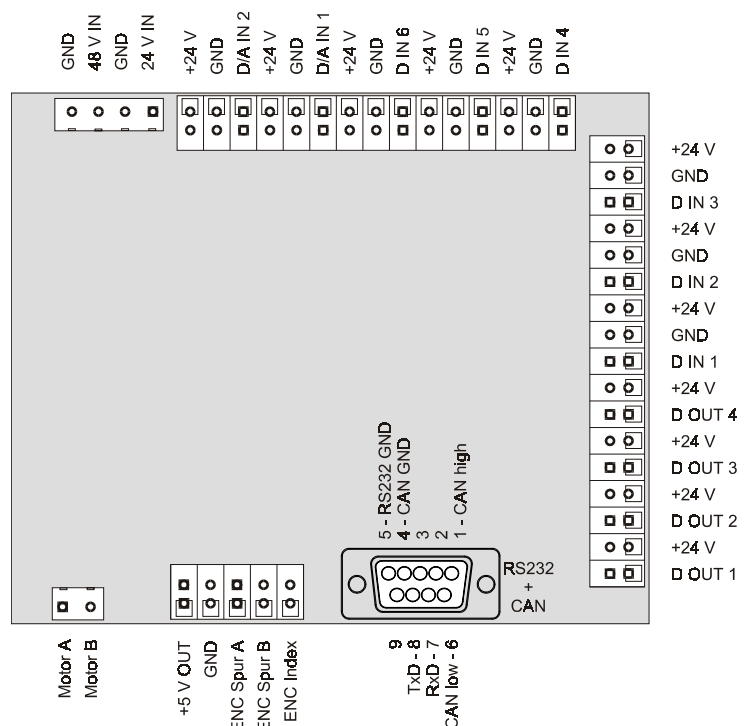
GND
48 V IN
GND
24 V IN

+24 V
GND
D/A IN 2
+24 V
GND
D/A IN 1
+24 V
GND
D IN 6
+24 V
GND
D IN 5
+24 V
GND
D IN 4

+24 V
GND
D IN 3
+24 V
GND
D IN 2
+24 V
GND
D IN 1
+24 V
D OUT 4
+24 V
D OUT 3
+24 V
D OUT 2
+24 V
D OUT 1

5 - RS232 GND
4 - CAN GND
3
2
1 - CAN high

RS232
+
CAN

Motor A
Motor B

+5 V OUT
GND
ENC Spur A
ENC Spur B
ENC Index

9
TxD - 8
RxD - 7
CAN low - 6